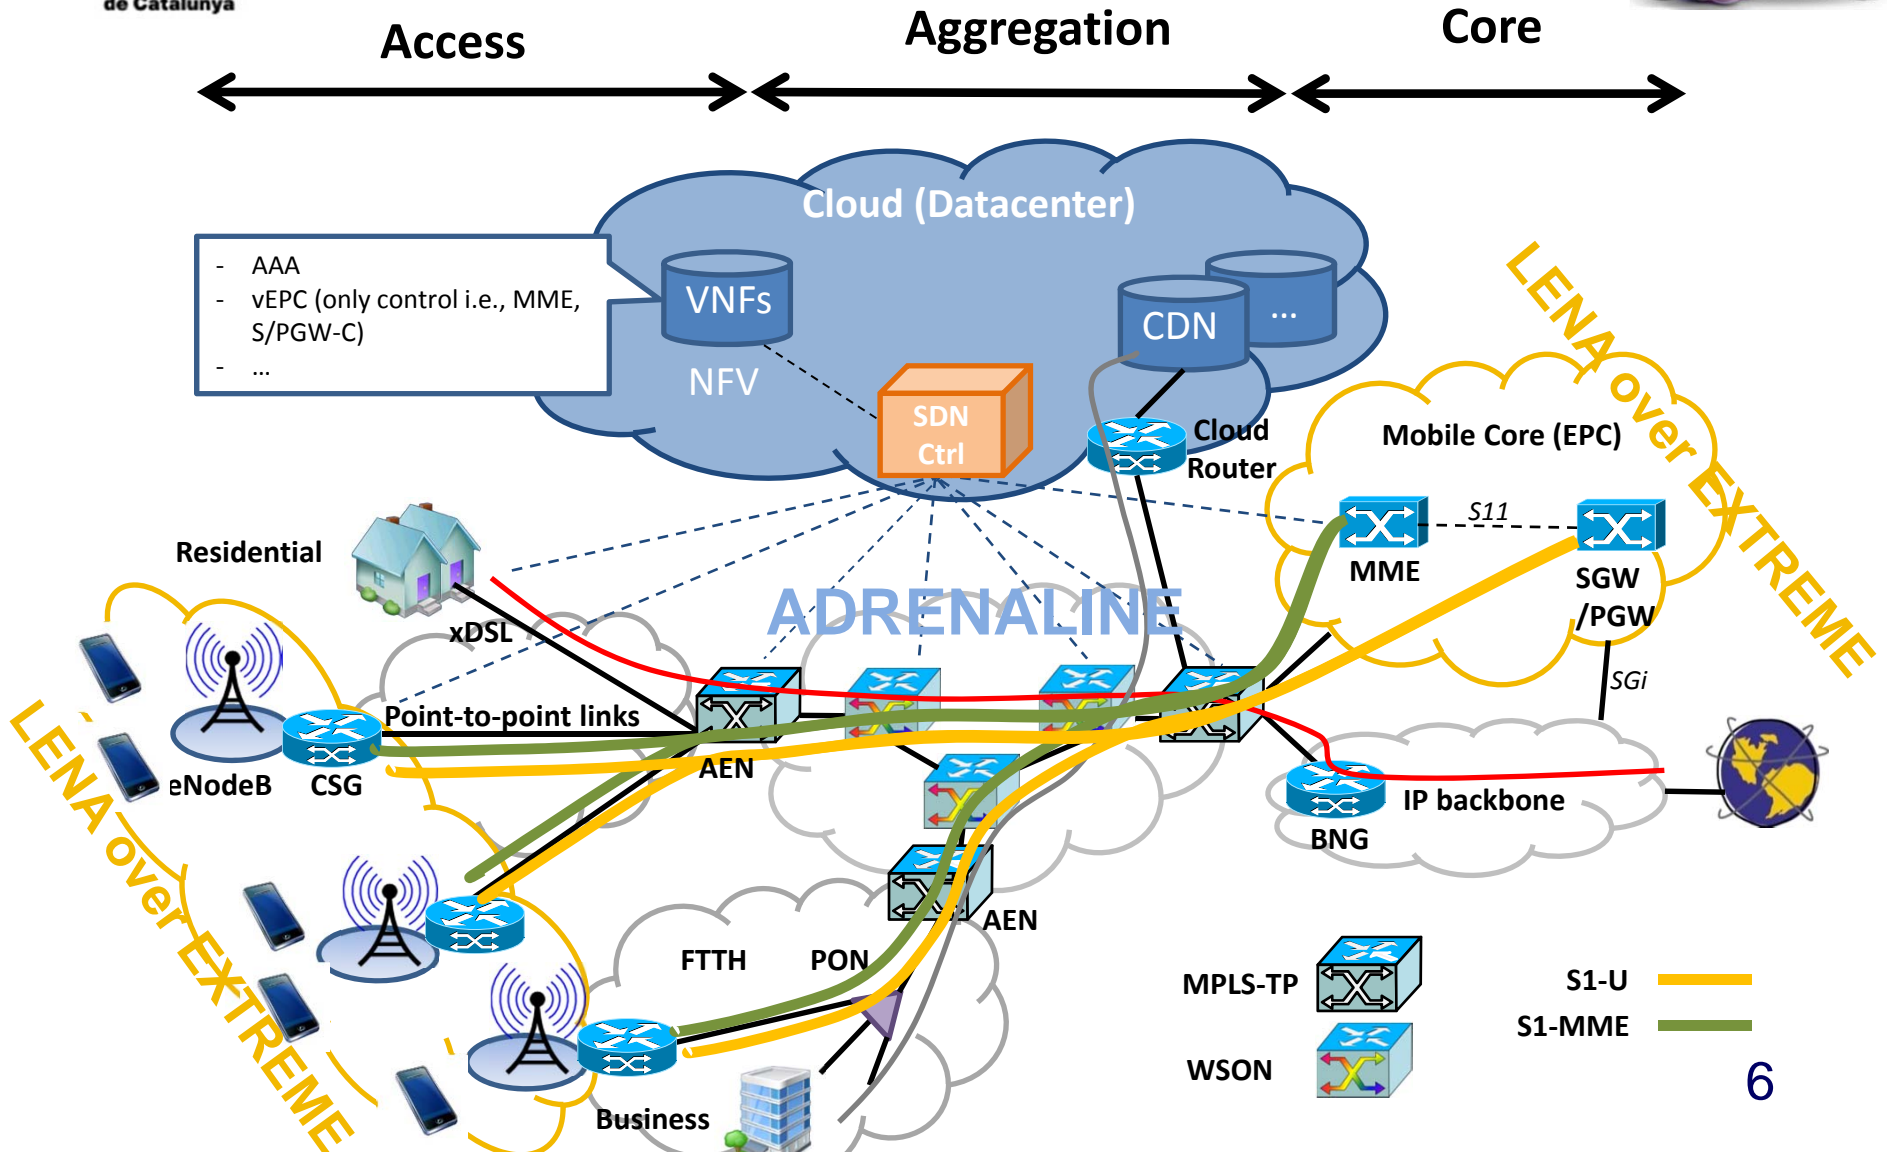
de Catalunya

Access

Aggregation

Core

Cloud (Datacenter)

- AAA
- vEPC (only control i.e., MME, S/PGW-C)
- ...

VNFs

NFV

CDN

...

SDN Ctrl

Cloud Router

Mobile Core (EPC)

LENA over EXTREME

MME

S11

SGW /PGW

SGi

Residential

xDSL

ADRENALINE

Point-to-point links

eNodeB

CSG

AEN

BNG

IP backbone

LENA over EXTREME

AEN

FTTH

PON

MPLS-TP

WSON

S1-U

S1-MME

Business

6